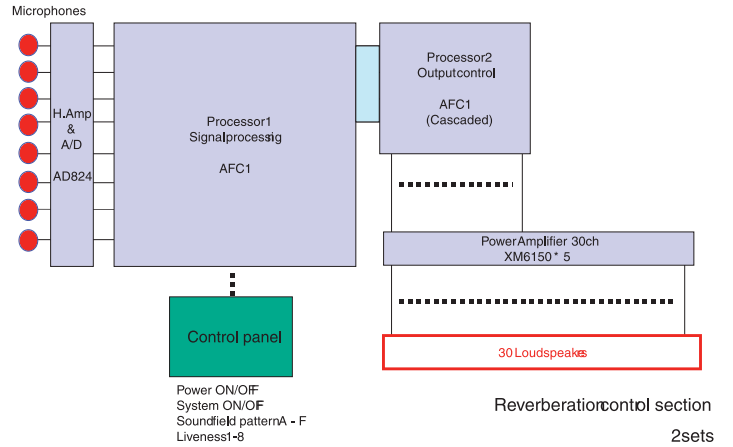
Microphones

H.Amp
&
A/D

AD824

Processor1
Signalprocessig

AFC1

Processor2
Outputcontrol

AFC1
(Cascaded)

PowerAmplifier 30ch
XM6150 * 5

30 Loudspeakes

Control panel

Power ON/OF
System ON/OF
Soundfield patternA - F
Liveness1-8

Reverberationcontrol section

2sets